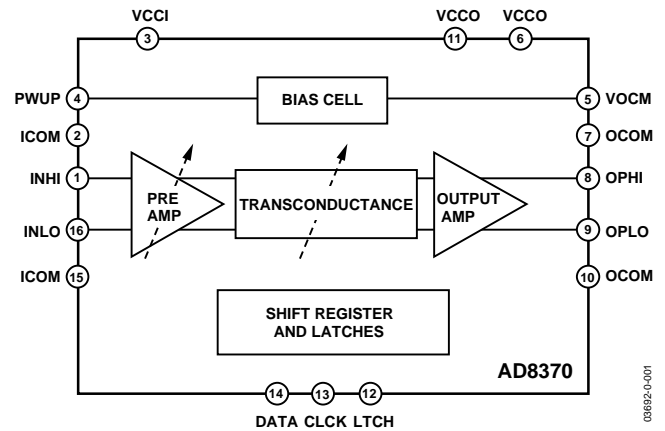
VCCI
3
VCCO
11
VCCO
6

PWUP
4
BIAS CELL
5
VOCM

ICOM
2
7
OCOM

INHI
1
PRE AMP
TRANSCONDUCTANCE
OUTPUT AMP
8
OPHI

INLO
16
9
OPLO

ICOM
15
10
OCOM

SHIFT REGISTER AND LATCHES

AD8370

03692-0-001

14
13
12
DATA CLCK LTCH